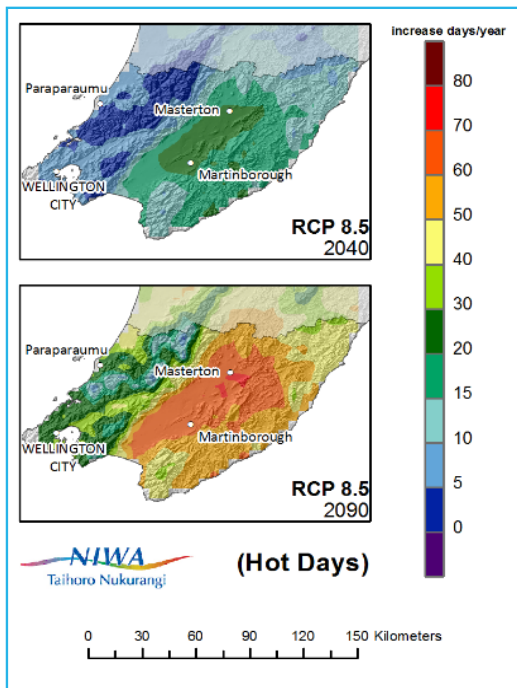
Paraparaumu
Masterton
Martinborough
WELLINGTON CITY
RCP 8.5
2040

Paraparaumu
Masterton
Martinborough
WELLINGTON CITY
RCP 8.5
2090

increase days/year
80
70
60
50
40
30
20
15
10
5
0

NIWA
Taihoro Nukurangi
(Hot Days)

0 30 60 90 120 150 Kilometers